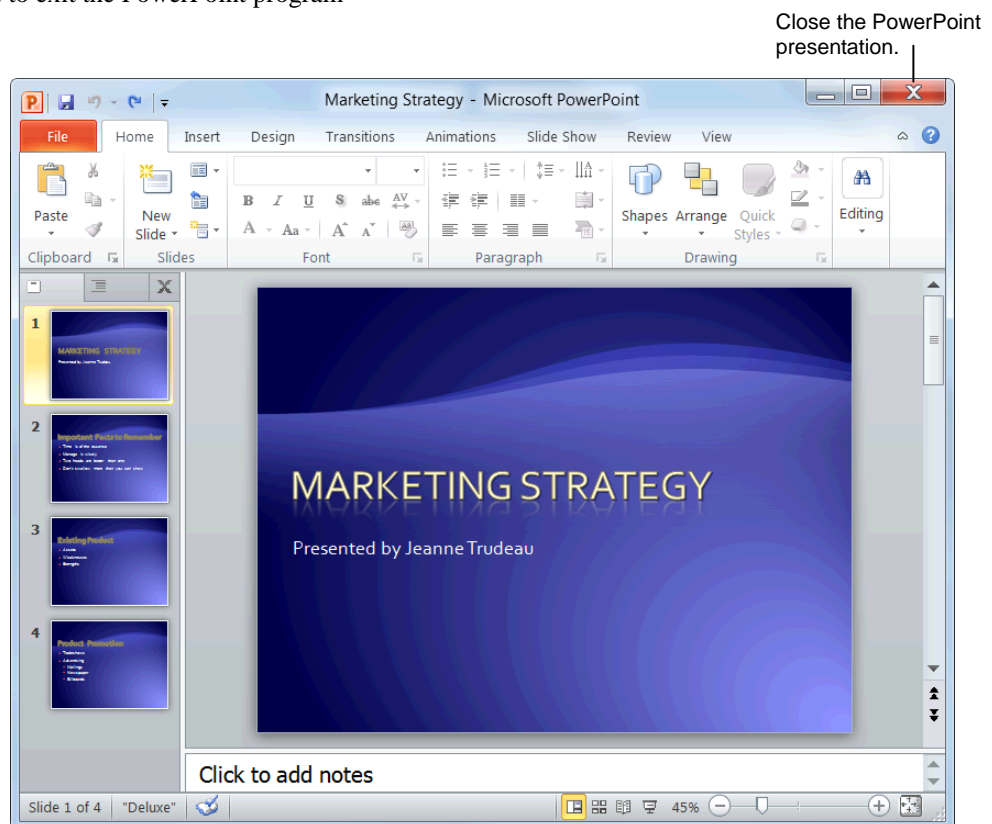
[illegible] to exit the PowerPoint program

Close the PowerPoint presentation.

Marketing Strategy - Microsoft PowerPoint

File Home Insert Design Transitions Animations Slide Show Review View

Paste
Clipboard
New Slide
Slides
B I U S abc AV
A Aa A A
Font
Paragraph
Shapes Arrange Quick Styles
Drawing
Editing

1
MARKETING STRATEGY
Presented by Jeanne Trudeau

2
Important Facts to Remember

3
Existing Product

4
Product Promotion

MARKETING STRATEGY

Presented by Jeanne Trudeau

Click to add notes

Slide 1 of 4 "Deluxe" 45%